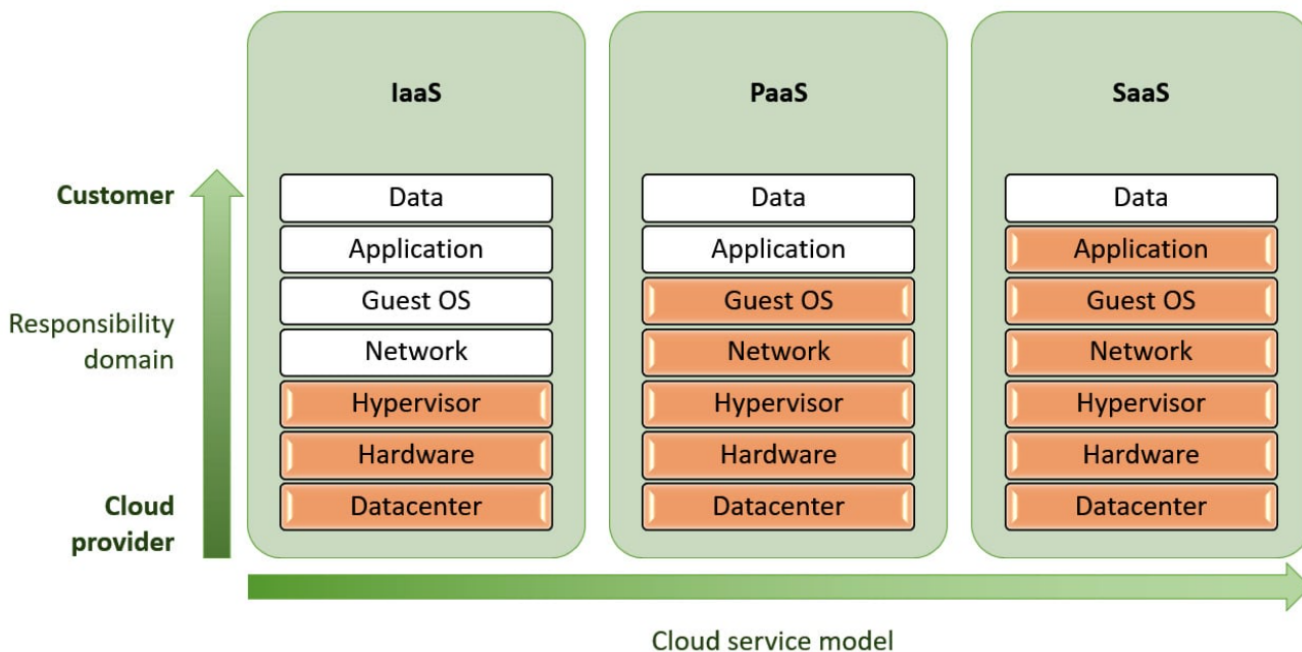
Customer

Responsibility domain

Cloud provider

IaaS

Data
Application
Guest OS
Network
Hypervisor
Hardware
Datacenter

PaaS

Data
Application
Guest OS
Network
Hypervisor
Hardware
Datacenter

SaaS

Data
Application
Guest OS
Network
Hypervisor
Hardware
Datacenter

Cloud service model